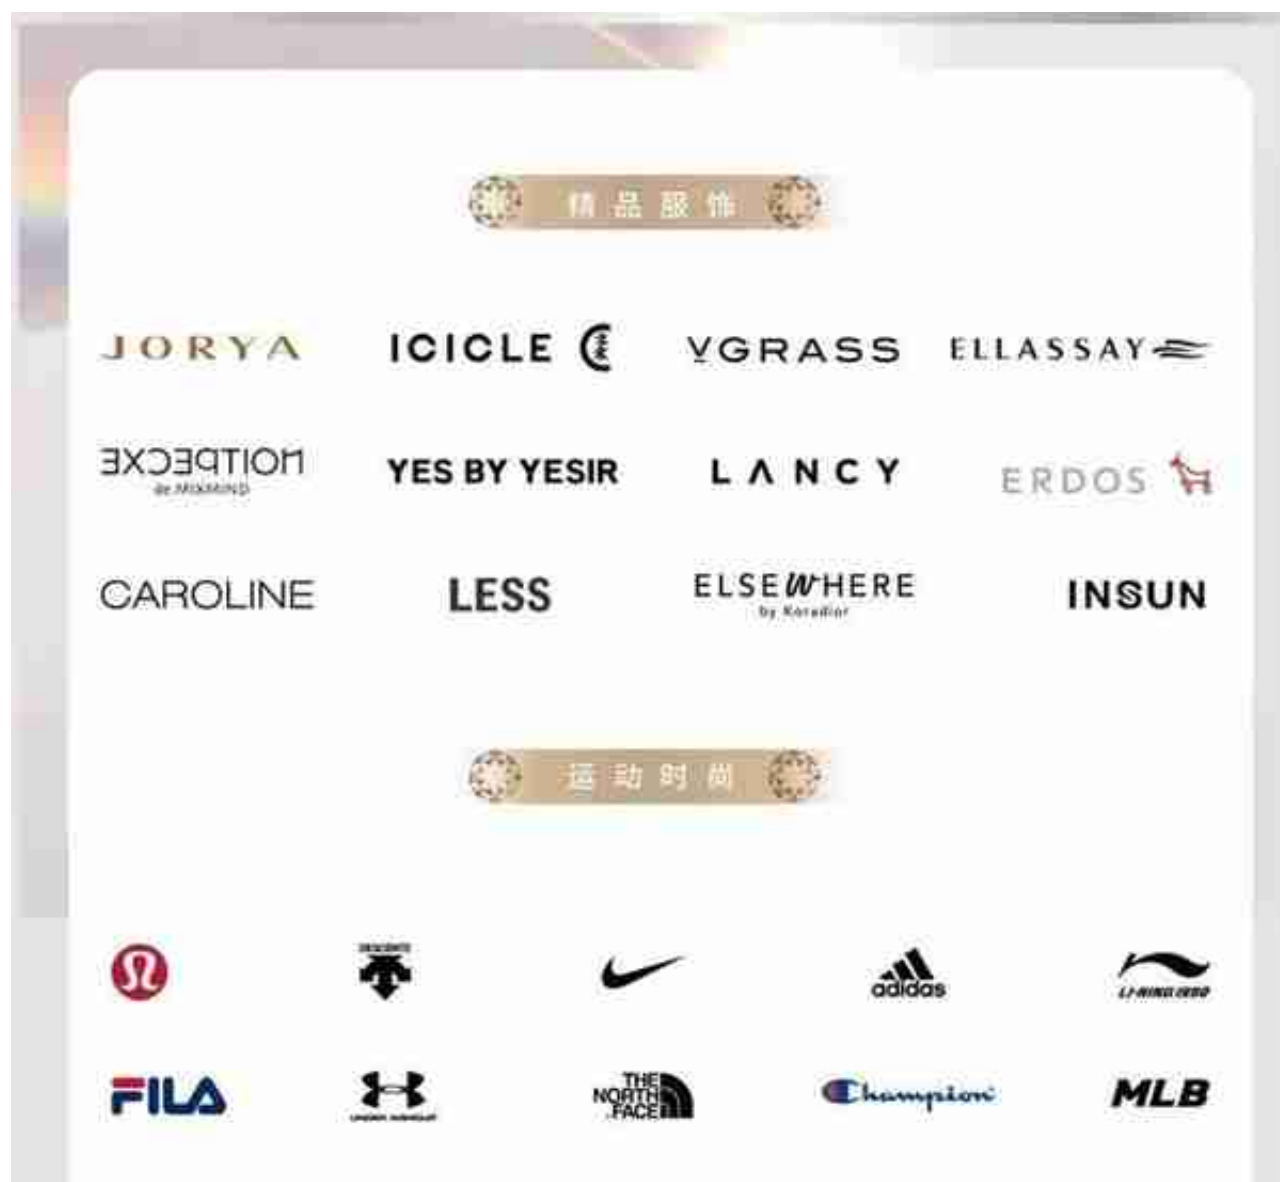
精品服饰

JORYA

ICICLE

VGRASS

ELLASSAY

EXCEPTION de MIXMIND

YES BY YESIR

LANCY

ERDOS

CAROLINE

LESS

ELSEWHERE by Koradior

INSUN

运动时尚

DESCENTE

adidas

LI-NING 1990

FILA

UNDER ARMOUR

THE NORTH FACE

Champion

MLB